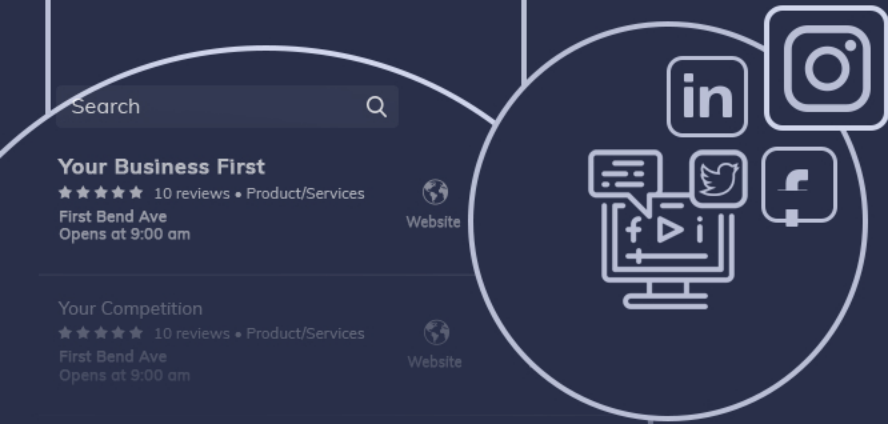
Search

Your Business First
★★★★★ 10 reviews • Product/Services
First Bend Ave
Opens at 9:00 am

Website

Your Competition
★★★★★ 10 reviews • Product/Services
First Bend Ave
Opens at 9:00 am

Website

in

f